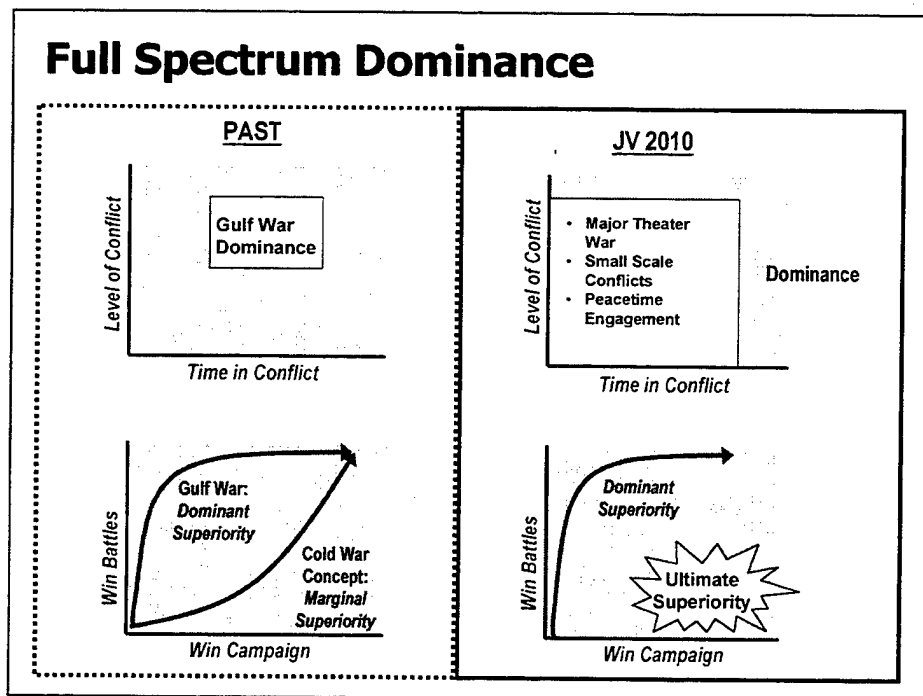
Full Spectrum Dominance

PAST

Level of Conflict

Gulf War Dominance

Time in Conflict

Win Battles

Gulf War: Dominant Superiority

Cold War Concept: Marginal Superiority

Win Campaign

JV 2010

Level of Conflict

• Major Theater War
• Small Scale Conflicts
• Peacetime Engagement

Dominance

Time in Conflict

Win Battles

Dominant Superiority

Ultimate Superiority

Win Campaign